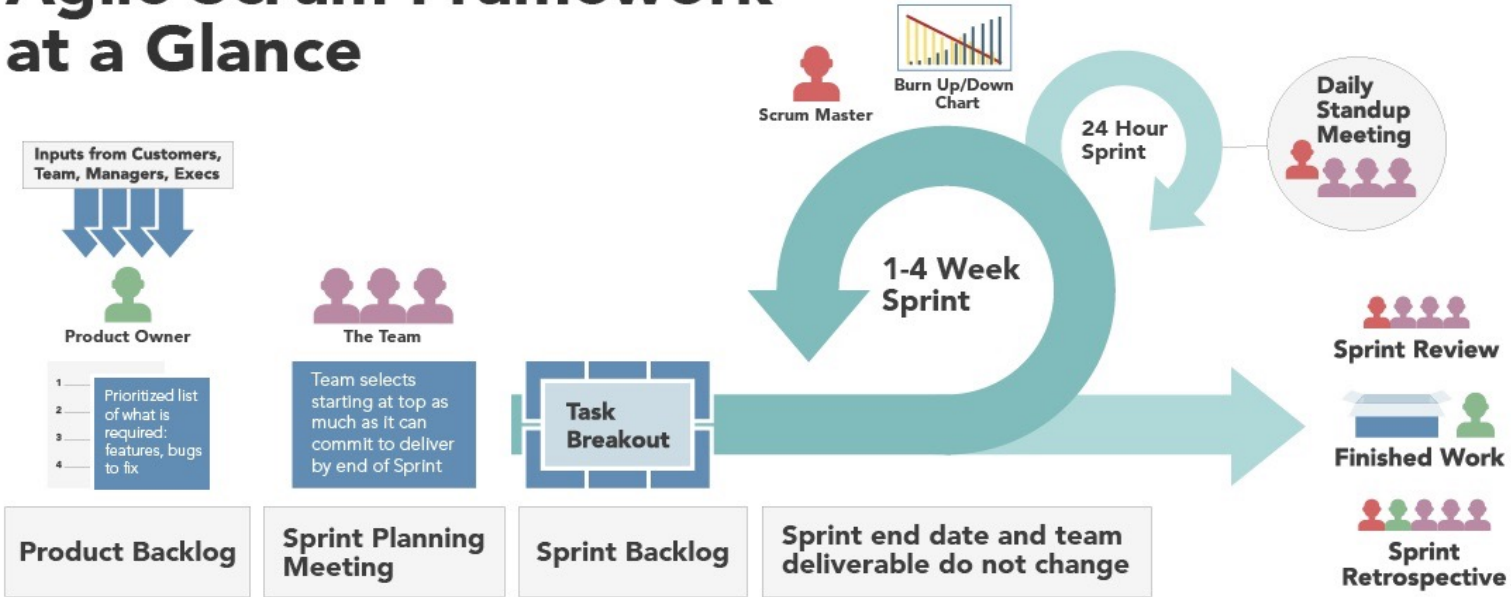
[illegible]
at a Glance

Scrum Master

Burn Up/Down Chart

24 Hour Sprint

Daily Standup Meeting

Inputs from Customers, Team, Managers, Execs

Product Owner

1
2
3
4

Prioritized list of what is required: features, bugs to fix

The Team

Team selects starting at top as much as it can commit to deliver by end of Sprint

Task Breakout

1-4 Week Sprint

Sprint Review

Finished Work

Sprint Retrospective

Product Backlog

Sprint Planning Meeting

Sprint Backlog

Sprint end date and team deliverable do not change